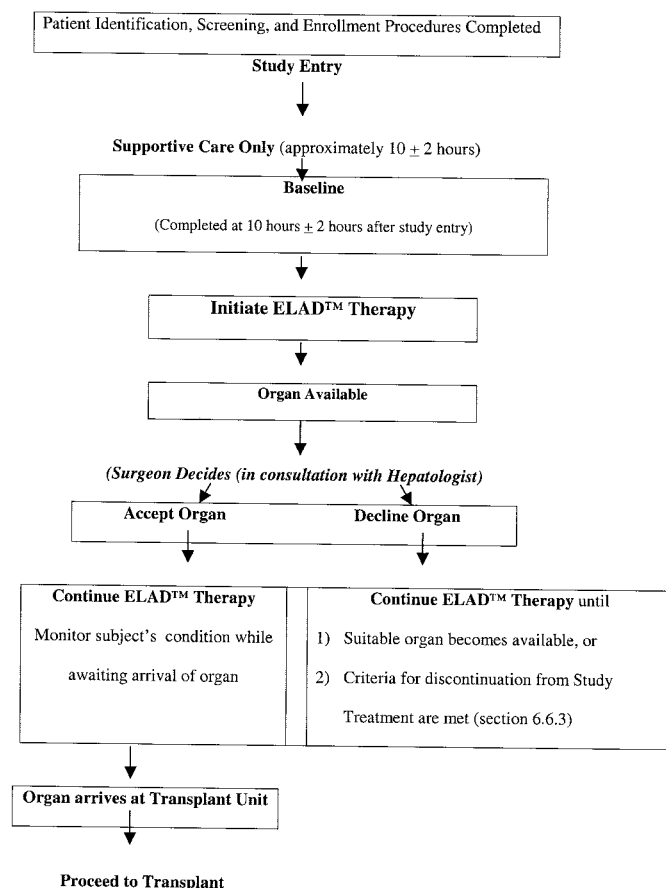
Patient Identification, Screening, and Enrollment Procedures Completed

**Study Entry**

**Supportive Care Only** (approximately $10 \pm 2$ hours)

**Baseline**

(Completed at 10 hours $\pm$ 2 hours after study entry)

**Initiate ELAD™ Therapy**

**Organ Available**

***(Surgeon Decides (in consultation with Hepatologist)***

**Accept Organ**

**Decline Organ**

**Continue ELAD™ Therapy**

Monitor subject's condition while awaiting arrival of organ

**Continue ELAD™ Therapy** until

1) Suitable organ becomes available, or

2) Criteria for discontinuation from Study Treatment are met (section 6.6.3)

**Organ arrives at Transplant Unit**

**Proceed to Transplant**